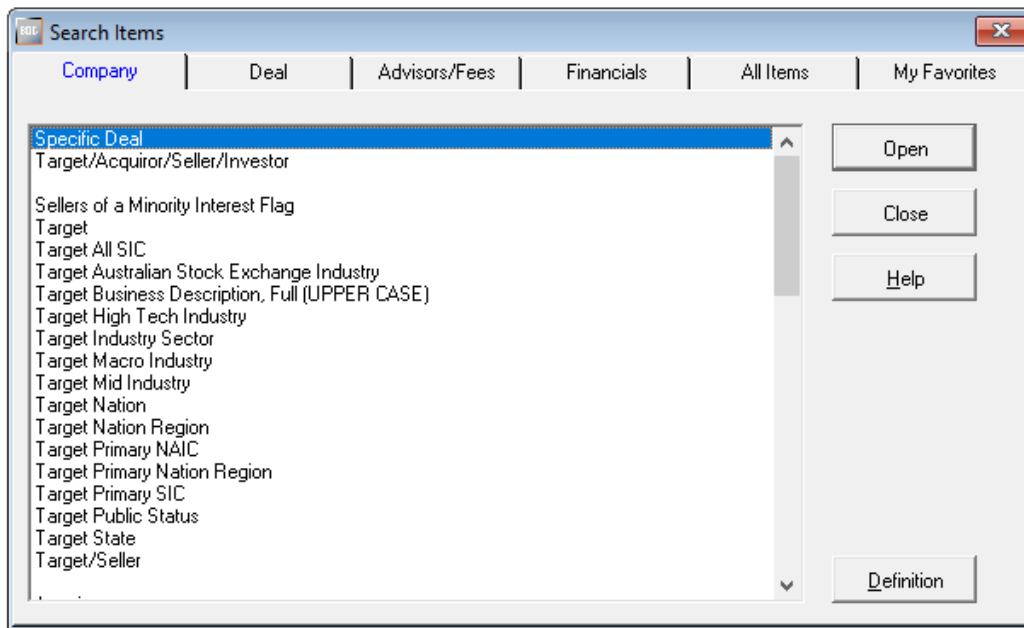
Search Items

Company | Deal | Advisors/Fees | Financials | All Items | My Favorites

Specific Deal
Target/Acquiror/Seller/Investor

Sellers of a Minority Interest Flag
Target
Target All SIC
Target Australian Stock Exchange Industry
Target Business Description, Full (UPPER CASE)
Target High Tech Industry
Target Industry Sector
Target Macro Industry
Target Mid Industry
Target Nation
Target Nation Region
Target Primary NAIC
Target Primary Nation Region
Target Primary SIC
Target Public Status
Target State
Target/Seller
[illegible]

Open
Close
Help
Definition